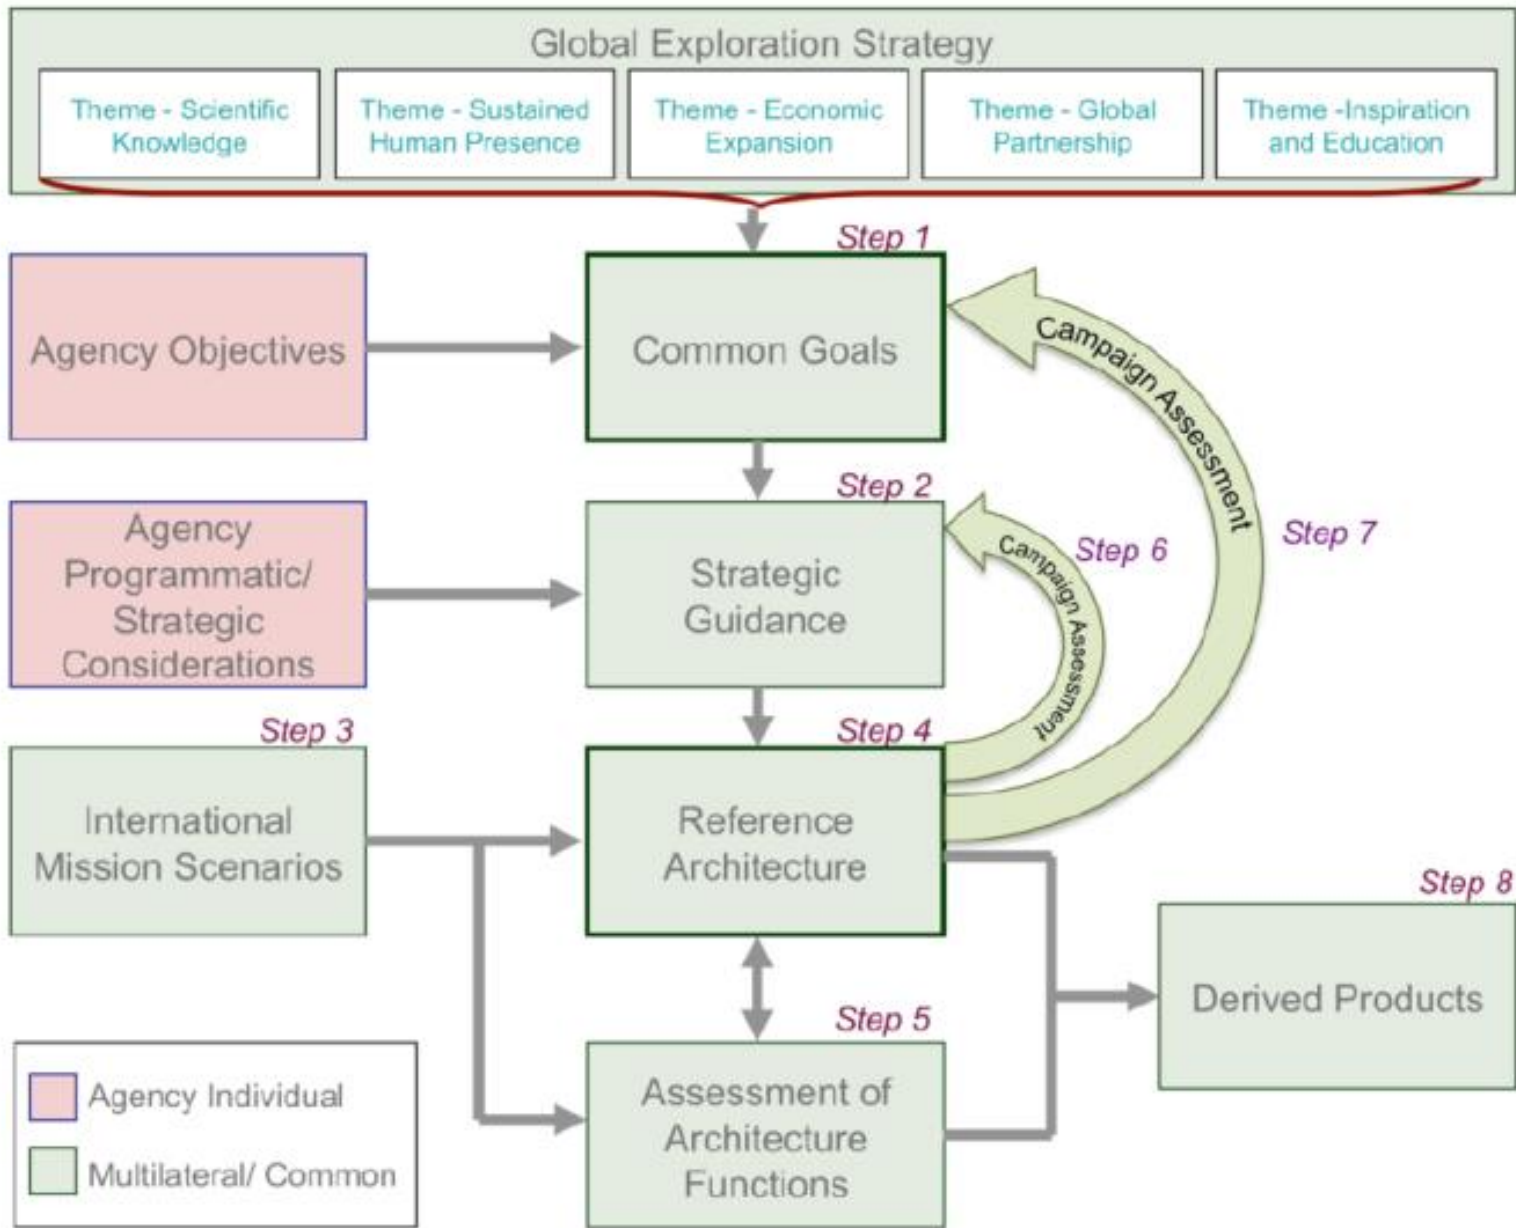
Global Exploration Strategy

Theme - Scientific Knowledge

Theme - Sustained Human Presence

Theme - Economic Expansion

Theme - Global Partnership

Theme -Inspiration and Education

Step 1

Agency Objectives

Common Goals

Campaign Assessment

Step 2

Agency Programmatic/ Strategic Considerations

Strategic Guidance

Campaign Assessment

Step 6

Step 7

Step 3

Step 4

International Mission Scenarios

Reference Architecture

Step 8

Derived Products

Step 5

Assessment of Architecture Functions

Agency Individual

Multilateral/ Common